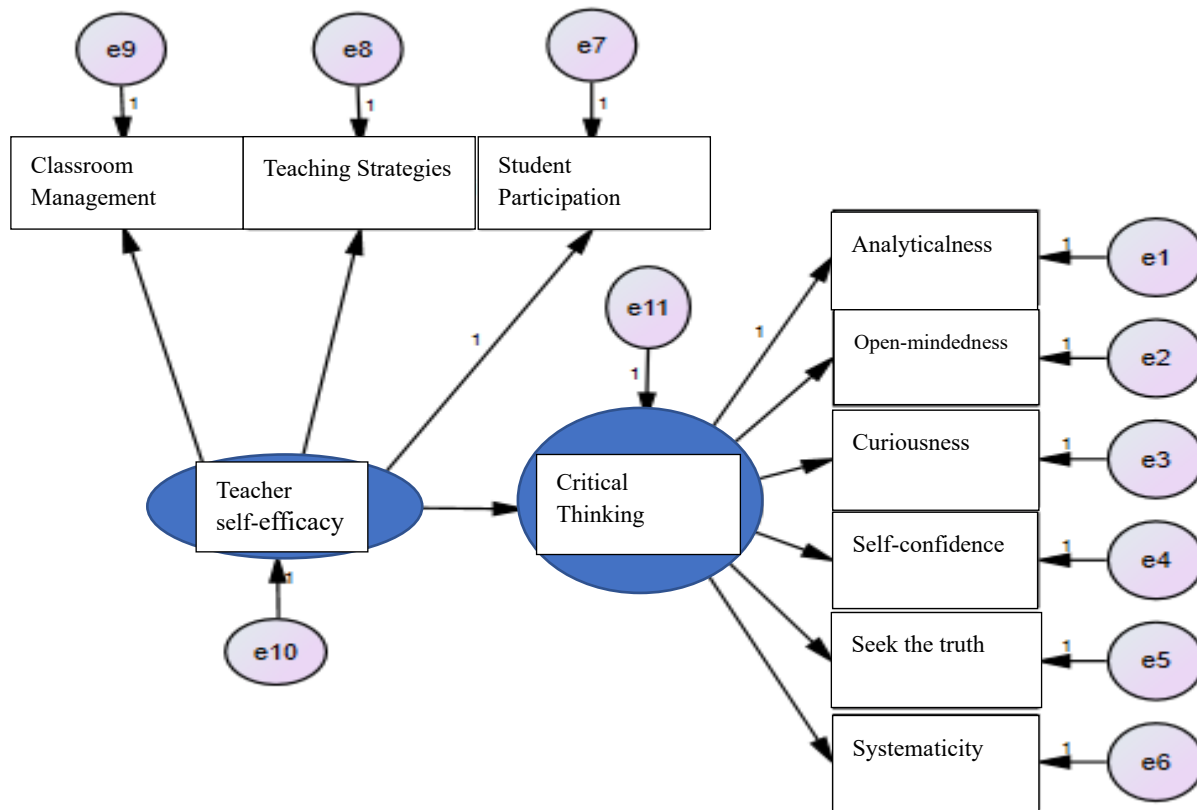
e9
1
e8
1
e7
1
Classroom Management
Teaching Strategies
Student Participation
1
e11
1
Teacher self-efficacy
1
e10
Critical Thinking
1
Analyticalness
1
e1
Open-mindedness
1
e2
Curiousness
1
e3
Self-confidence
1
e4
Seek the truth
1
e5
Systematicity
1
e6